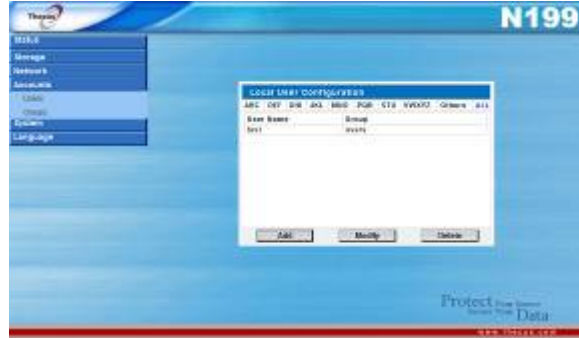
Thecus

N199

Status
Storage
Network
Accounts
Users
Groups
System
Language

Local User Configuration

ABC DEF GHI JKL MNO PQR STU VWXYZ Others All

| User Name | Group |
|---|---|
| test | users |

Add
Modify
Delete

Protect Your Server Secure Your Data

www.thecus.com